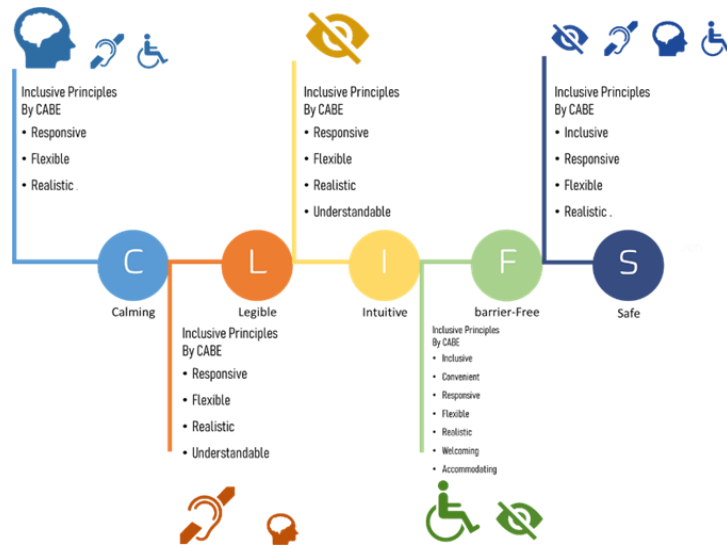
Inclusive Principles By CABE
• Responsive
• Flexible
• Realistic .

Inclusive Principles By CABE
• Responsive
• Flexible
• Realistic
• Understandable

Inclusive Principles By CABE
• Inclusive
• Responsive
• Flexible
• Realistic .

C
Calming

L
Legible

I
Intuitive

F
barrier-Free

S
Safe

Inclusive Principles By CABE
• Responsive
• Flexible
• Realistic
• Understandable

Inclusive Principles By CABE
• Inclusive
• Convenient
• Responsive
• Flexible
• Realistic
• Welcoming
• Accommodating